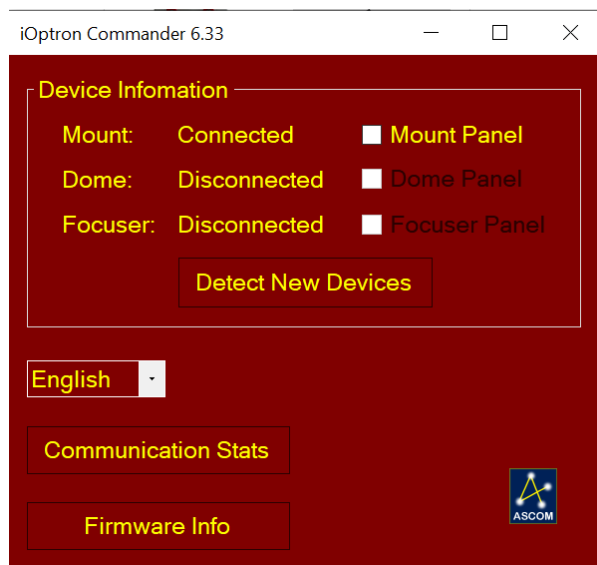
iOptron Commander 6.33

Device Infomation

Mount: Connected Mount Panel

Dome: Disconnected Dome Panel

Focuser: Disconnected Focuser Panel

Detect New Devices

English

Communication Stats

Firmware Info

ASCOM